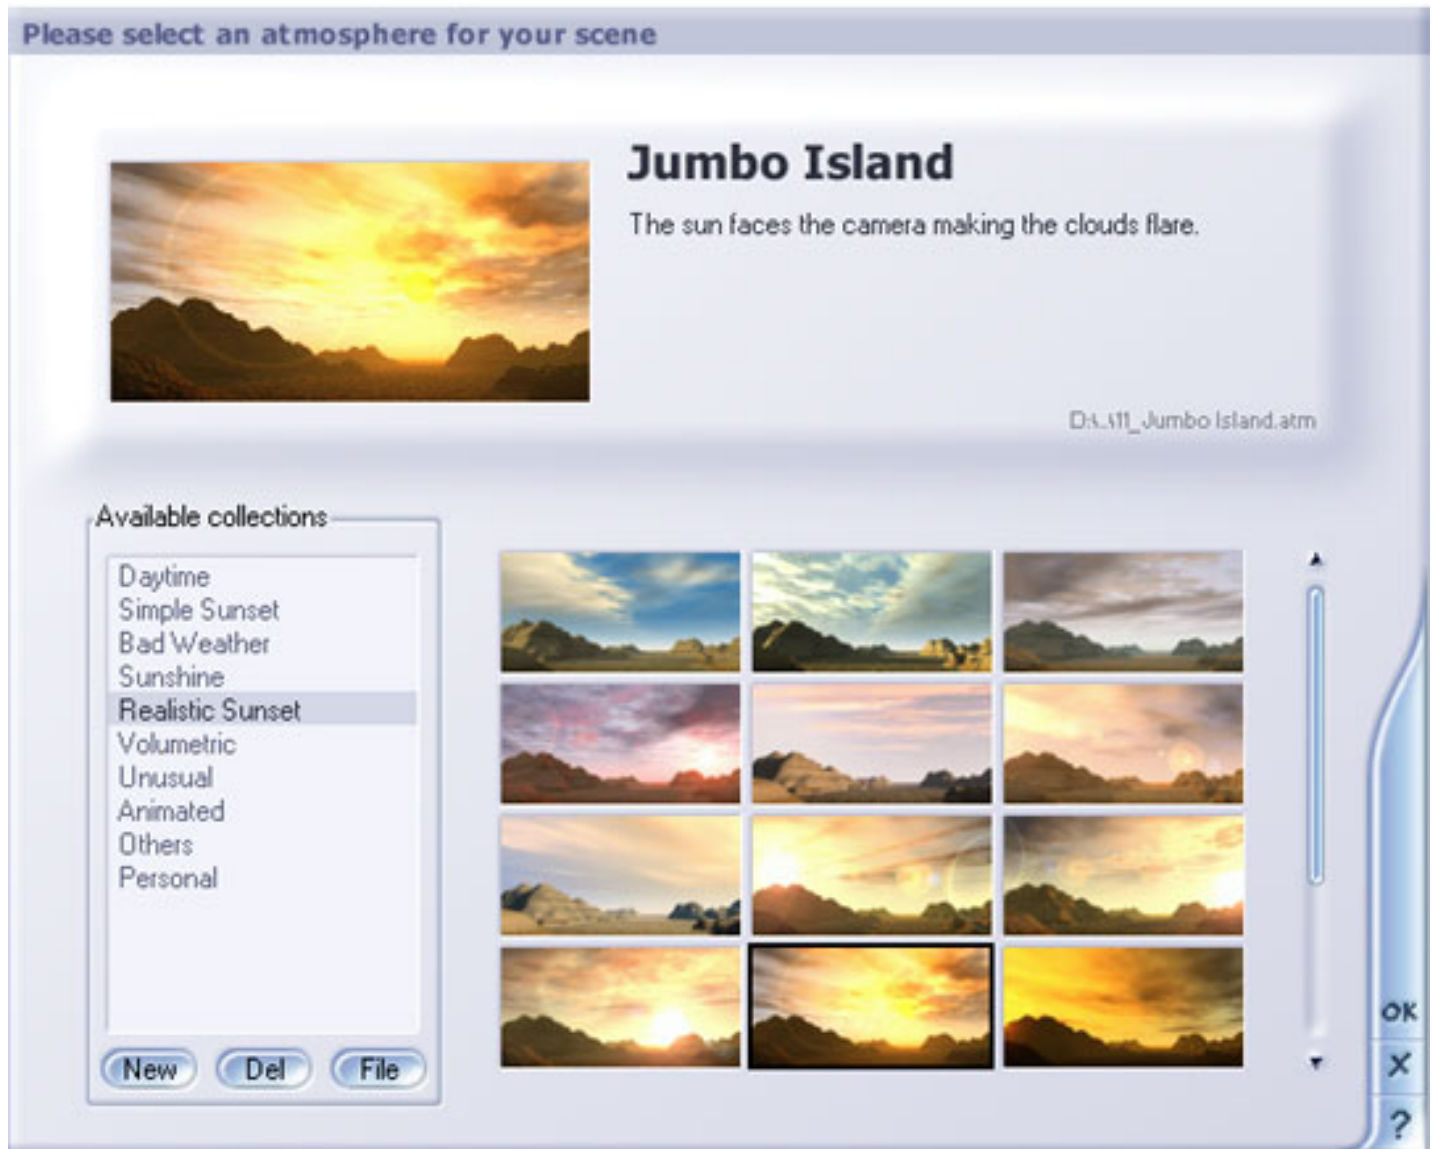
Please select an atmosphere for your scene

Jumbo Island

The sun faces the camera making the clouds flare.

D:\..\11_Jumbo Island.atm

Available collections

Daytime
Simple Sunset
Bad Weather
Sunshine
Realistic Sunset
Volumetric
Unusual
Animated
Others
Personal

New
Del
File

OK
X
?